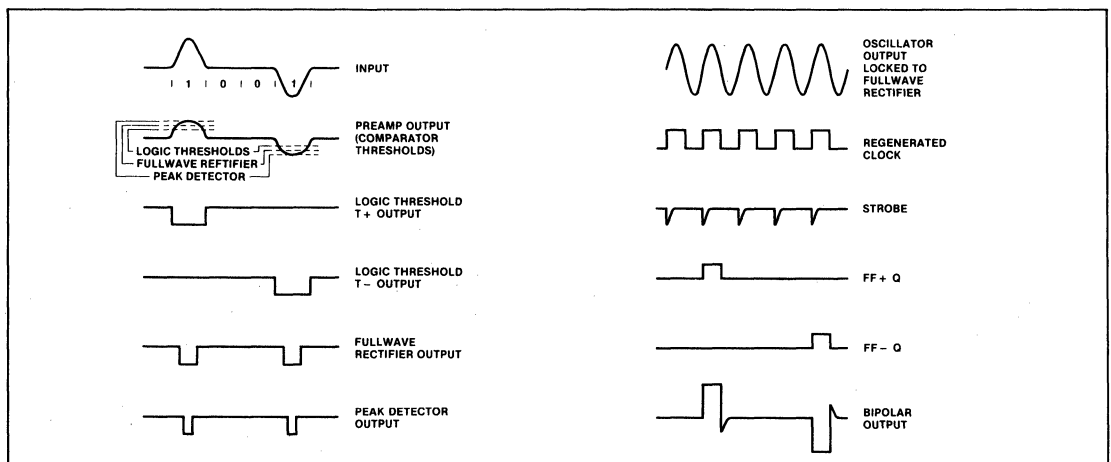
1 0 0 1

INPUT

LOGIC THRESHOLDS
FULLWAVE REFTIFIER
PEAK DETECTOR

PREAMP OUTPUT (COMPARATOR THRESHOLDS)

LOGIC THRESHOLD T + OUTPUT

LOGIC THRESHOLD T − OUTPUT

FULLWAVE RECTIFIER OUTPUT

PEAK DETECTOR OUTPUT

OSCILLATOR OUTPUT LOCKED TO FULLWAVE RECTIFIER

REGENERATED CLOCK

STROBE

FF + Q

FF − Q

BIPOLAR OUTPUT